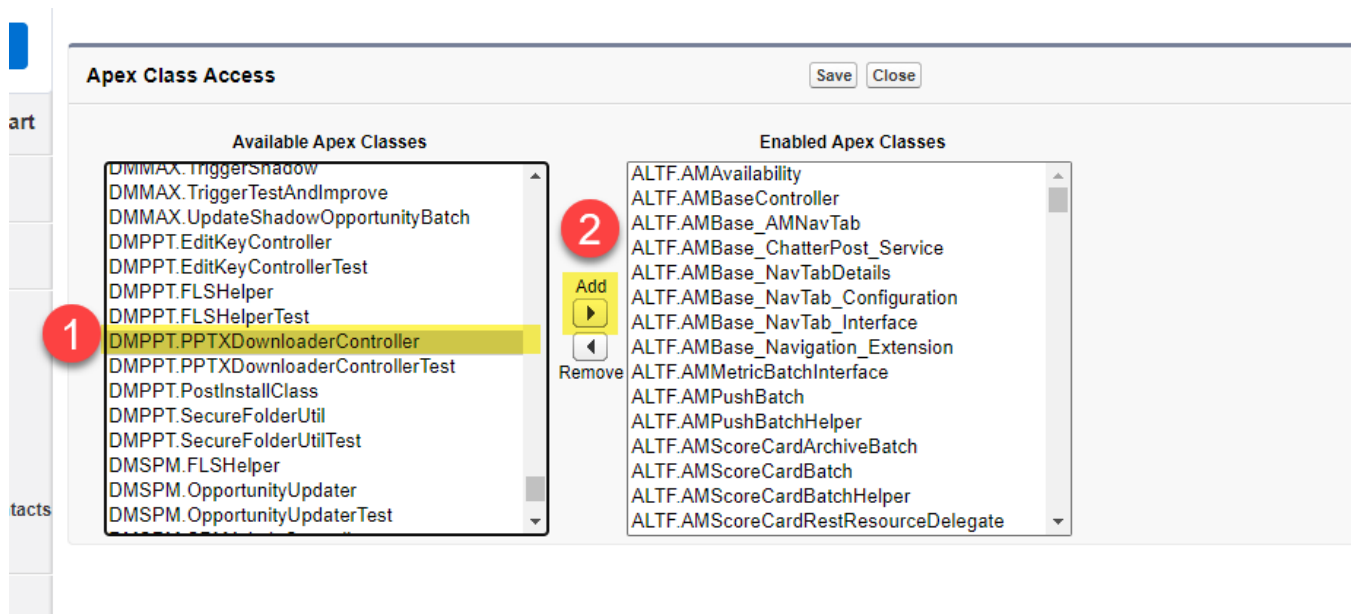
art

tacts

Apex Class Access

Save Close

Available Apex Classes

DMMAX.TriggerShadow
DMMAX.TriggerTestAndImprove
DMMAX.UpdateShadowOpportunityBatch
DMPPT.EditKeyController
DMPPT.EditKeyControllerTest
DMPPT.FLSHelper
DMPPT.FLSHelperTest
DMPPT.PPTXDownloaderController
DMPPT.PPTXDownloaderControllerTest
DMPPT.PostInstallClass
DMPPT.SecureFolderUtil
DMPPT.SecureFolderUtilTest
DMSPM.FLSHelper
DMSPM.OpportunityUpdater
DMSPM.OpportunityUpdaterTest

1

2

Add

Remove

Enabled Apex Classes

ALTF.AMAvailability
ALTF.AMBaseController
ALTF.AMBase_AMNavTab
ALTF.AMBase_ChatterPost_Service
ALTF.AMBase_NavTabDetails
ALTF.AMBase_NavTab_Configuration
ALTF.AMBase_NavTab_Interface
ALTF.AMBase_Navigation_Extension
ALTF.AMMetricBatchInterface
ALTF.AMPushBatch
ALTF.AMPushBatchHelper
ALTF.AMScoreCardArchiveBatch
ALTF.AMScoreCardBatch
ALTF.AMScoreCardBatchHelper
ALTF.AMScoreCardRestResourceDelegate